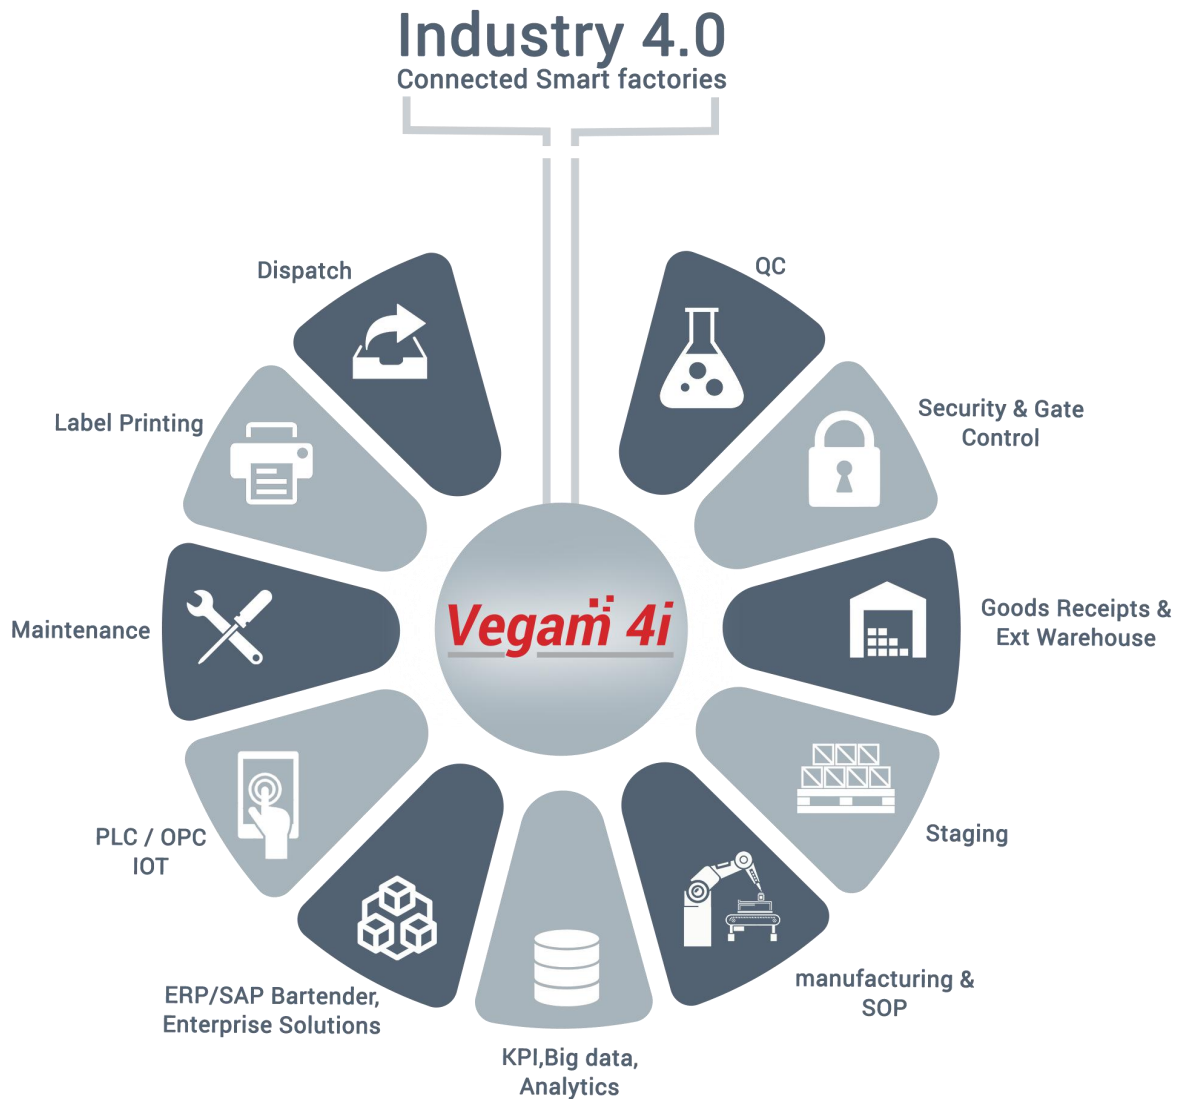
Industry 4.0
Connected Smart factories

QC

Security & Gate Control

Goods Receipts & Ext Warehouse

Staging

manufacturing & SOP

KPI,Big data, Analytics

ERP/SAP Bartender, Enterprise Solutions

PLC / OPC IOT

Maintenance

Label Printing

Dispatch

Vegam 4i